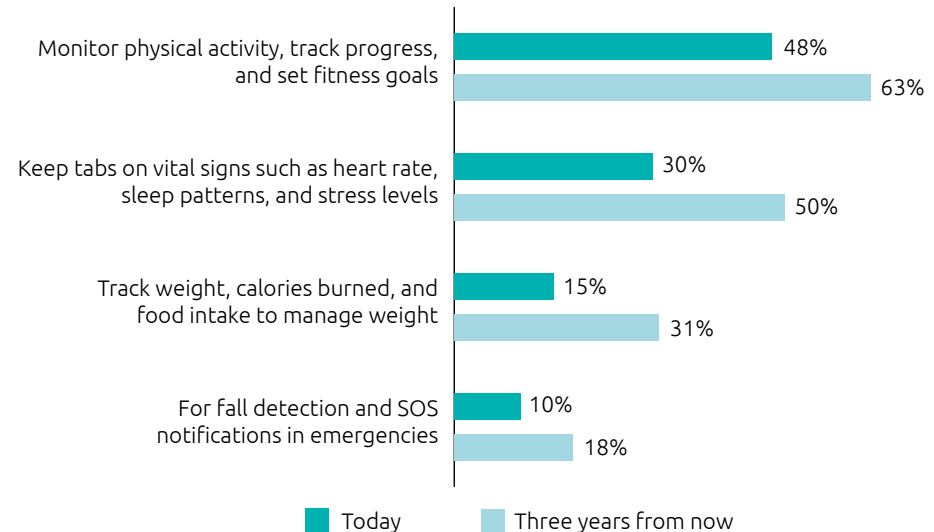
Monitor physical activity, track progress, and set fitness goals
48%
63%

Keep tabs on vital signs such as heart rate, sleep patterns, and stress levels
30%
50%

Track weight, calories burned, and food intake to manage weight
15%
31%

For fall detection and SOS notifications in emergencies
10%
18%

Today
Three years from now